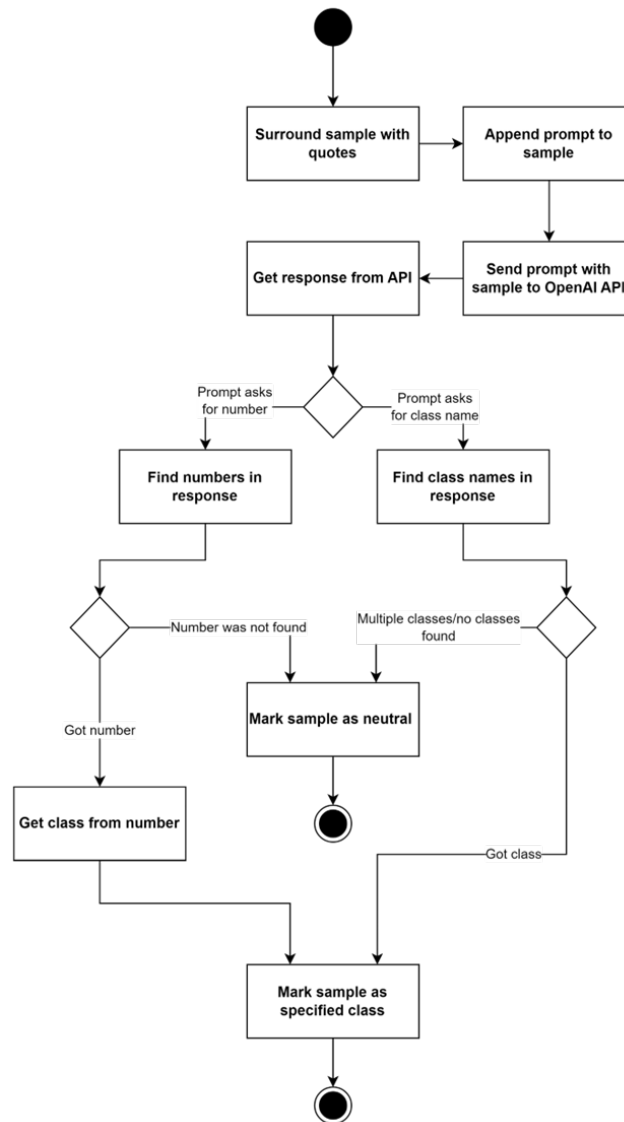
Surround sample with quotes

Append prompt to sample

Send prompt with sample to OpenAI API

Get response from API

Prompt asks for number

Prompt asks for class name

Find numbers in response

Find class names in response

Number was not found

Multiple classes/no classes found

Mark sample as neutral

Got number

Get class from number

Got class

Mark sample as specified class